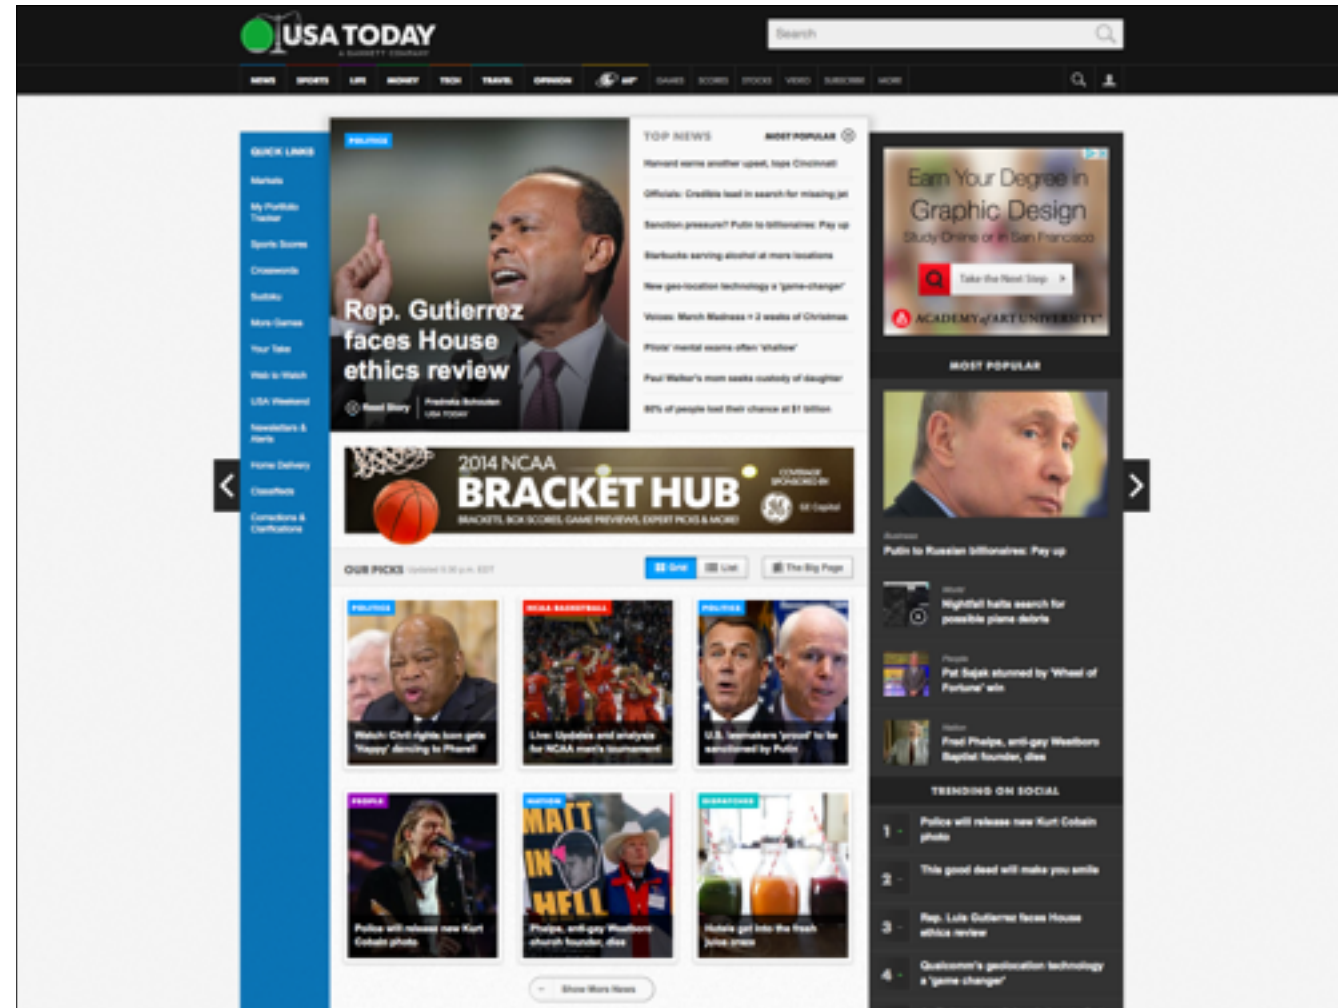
USA TODAY
A GANNETT COMPANY

Search

NEWS SPORTS LIFE MONEY TECH TRAVEL OPINION GAMES SCORES STOCKS VIDEO SUBSCRIBE MORE

QUICK LINKS
Markets
My Portfolio Tracker
Sports Scores
Crosswords
Sudoku
More Games
Your Take
Web to Watch
USA Weekend
Newsletters & Alerts
Home Delivery
Classifieds
Corrections & Clarifications

POLITICS
Rep. Gutierrez faces House ethics review
Read Story | Fredreka Schouten USA TODAY

TOP NEWS MOST POPULAR
Harvard earns another upset, tops Cincinnati
Officials: Credible lead in search for missing jet
Sanction pressure? Putin to billionaires: Pay up
Starbucks serving alcohol at more locations
New geo-location technology a 'game-changer'
Voices: March Madness = 2 weeks of Christmas
Pilots' mental exams often 'shallow'
Paul Walker's mom seeks custody of daughter
80% of people lost their chance at $1 billion

2014 NCAA BRACKET HUB
BRACKETS, BOX SCORES, GAME PREVIEWS, EXPERT PICKS & MORE
COVERAGE SPONSORED BY GE Capital

OUR PICKS Updated 5:30 p.m. EDT
Grid List The Big Page

POLITICS
Watch: Civil rights icon gets 'Happy' dancing to Pharell
NCAA BASKETBALL
Live: Updates and analysis for NCAA men's tournament
POLITICS
U.S. lawmakers 'proud' to be sanctioned by Putin
PEOPLE
Police will release new Kurt Cobain photo
NATION
Phelps, anti-gay Westboro church founder, dies
DISPATCHES
Hotels get into the fresh juice craze

Show More News

Earn Your Degree in Graphic Design
Study Online or in San Francisco
Take the Next Step
ACADEMY of ART UNIVERSITY

MOST POPULAR
Business
Putin to Russian billionaires: Pay up
World
Nightfall halts search for possible plane debris
People
Pat Sajak stunned by 'Wheel of Fortune' win
Nation
Fred Phelps, anti-gay Westboro Baptist founder, dies

TRENDING ON SOCIAL
1 Police will release new Kurt Cobain photo
2 This good deed will make you smile
3 Rep. Luis Gutierrez faces House ethics review
4 Qualcomm's geolocation technology a 'game changer'